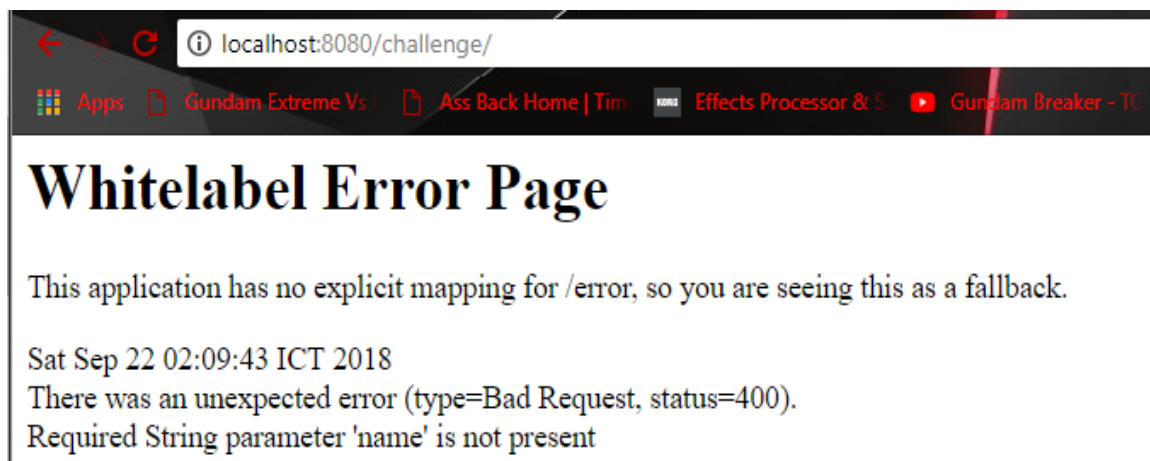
localhost:8080/challenge/

Apps  Gundam Extreme Vs  Ass Back Home | Tim  KORG Effects Processor & S  Gundam Breaker - TG

# Whitelabel Error Page

This application has no explicit mapping for /error, so you are seeing this as a fallback.

Sat Sep 22 02:09:43 ICT 2018
There was an unexpected error (type=Bad Request, status=400).
Required String parameter 'name' is not present